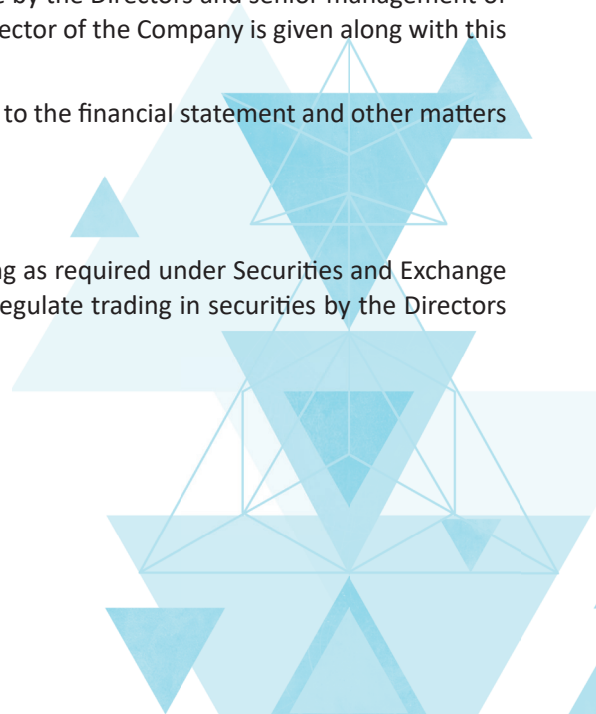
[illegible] by the Directors and Senior Management of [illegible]ector of the Company is given along with this

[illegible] to the financial statement and other matters

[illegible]g as required under Securities and Exchange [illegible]egulate trading in securities by the Directors